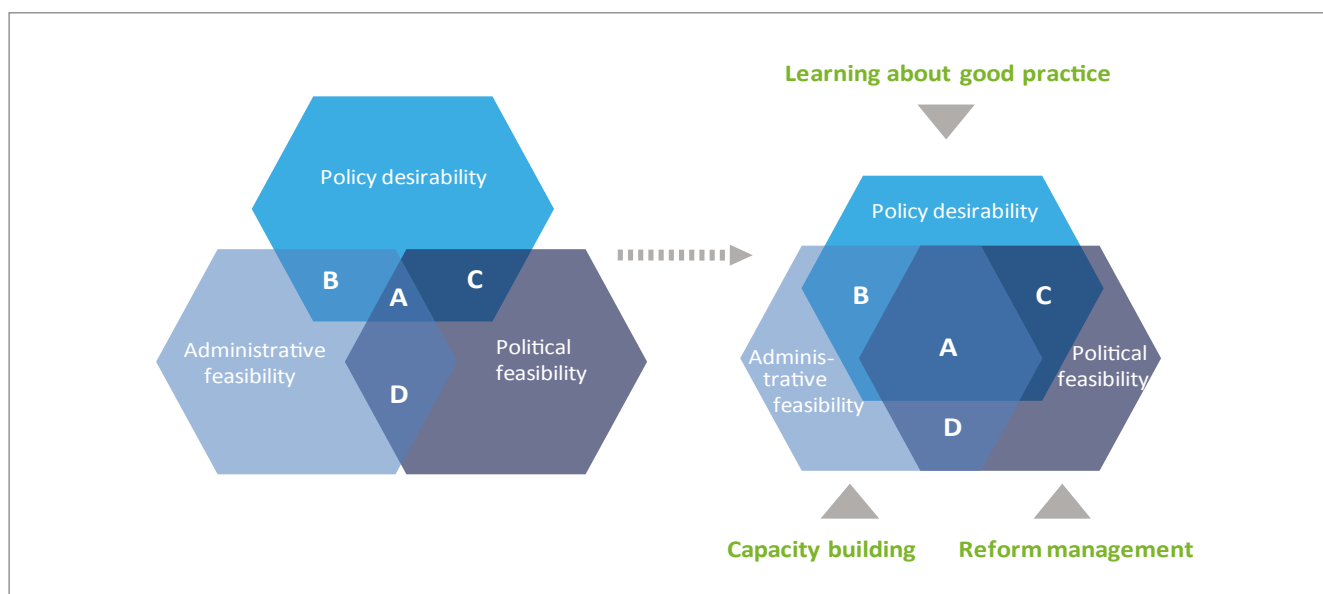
Policy desirability

B

A

C

Administrative feasibility

D

Political feasibility

Learning about good practice

Policy desirability

B

A

C

Administrative feasibility

Political feasibility

D

Capacity building

Reform management